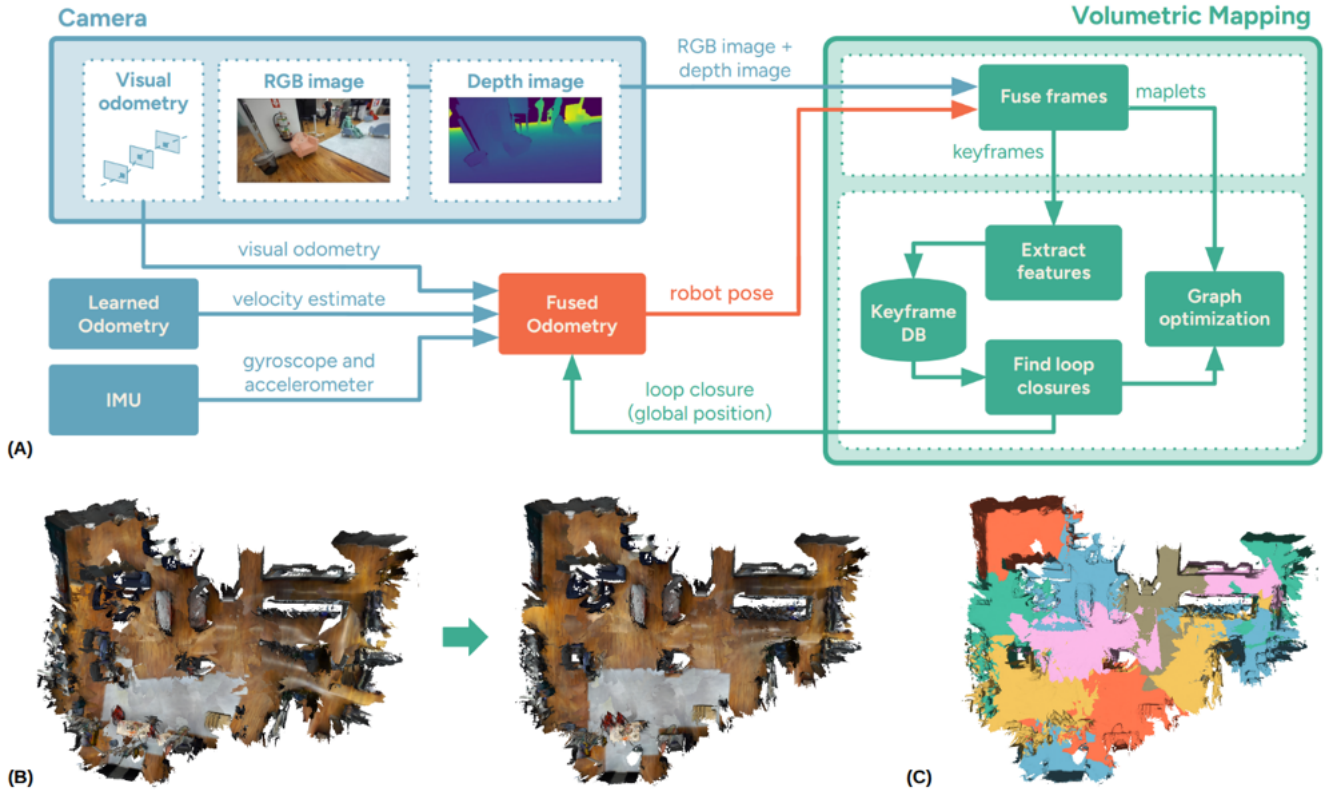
Camera

Visual odometry

RGB image

Depth image

RGB image + depth image

Volumetric Mapping

Fuse frames

maplets

keyframes

Extract features

Keyframe DB

Graph optimization

Find loop closures

visual odometry

Learned Odometry

velocity estimate

Fused Odometry

robot pose

IMU

gyroscope and accelerometer

loop closure (global position)

(A)

(B)

(C)